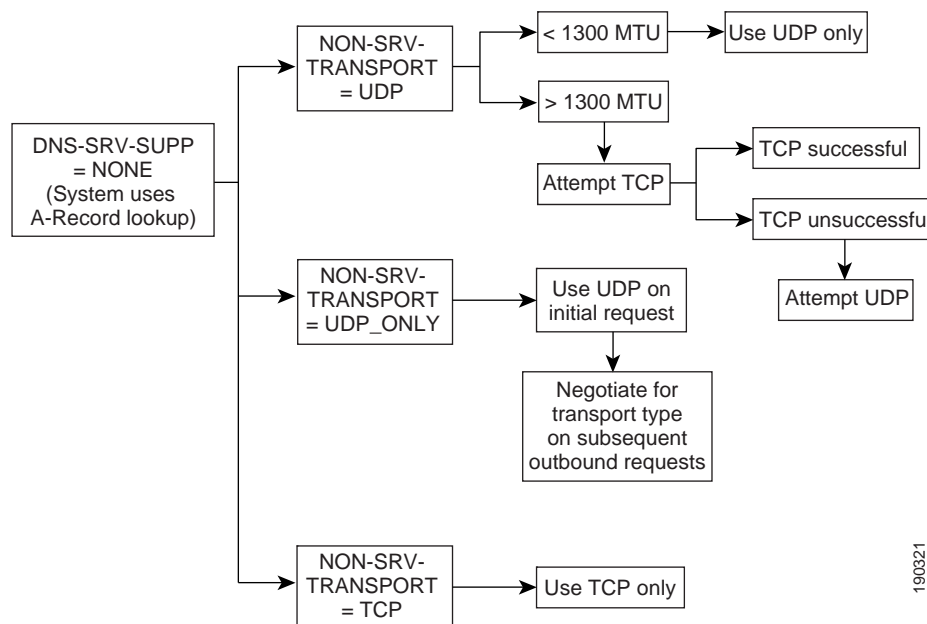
DNS-SRV-SUPP = NONE (System uses A-Record lookup)

NON-SRV-TRANSPORT = UDP

< 1300 MTU

Use UDP only

> 1300 MTU

Attempt TCP

TCP successful

TCP unsuccessfu

Attempt UDP

NON-SRV-TRANSPORT = UDP_ONLY

Use UDP on initial request

Negotiate for transport type on subsequent outbound requests

NON-SRV-TRANSPORT = TCP

Use TCP only

190321